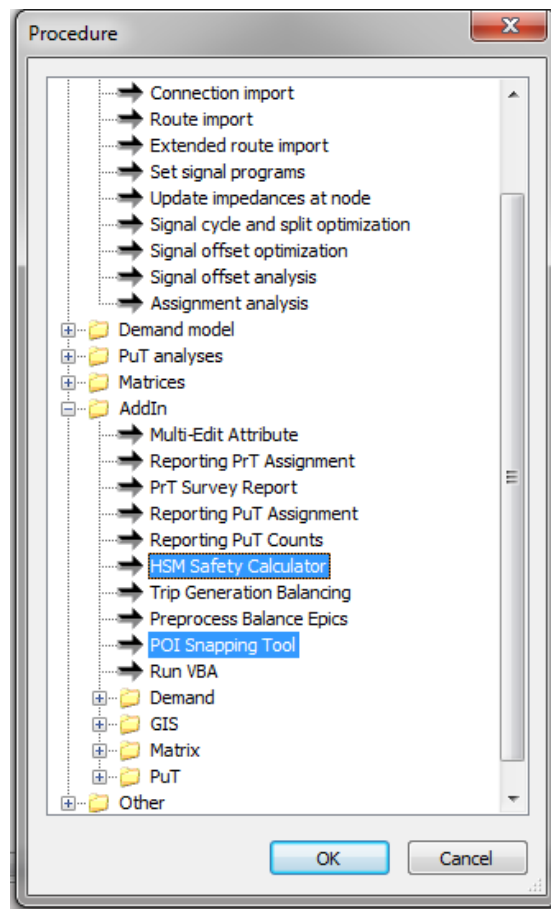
Procedure

Connection import
Route import
Extended route import
Set signal programs
Update impedances at node
Signal cycle and split optimization
Signal offset optimization
Signal offset analysis
Assignment analysis
Demand model
PuT analyses
Matrices
AddIn
Multi-Edit Attribute
Reporting PrT Assignment
PrT Survey Report
Reporting PuT Assignment
Reporting PuT Counts
HSM Safety Calculator
Trip Generation Balancing
Preprocess Balance Epics
POI Snapping Tool
Run VBA
Demand
GIS
Matrix
PuT
Other

OK
Cancel